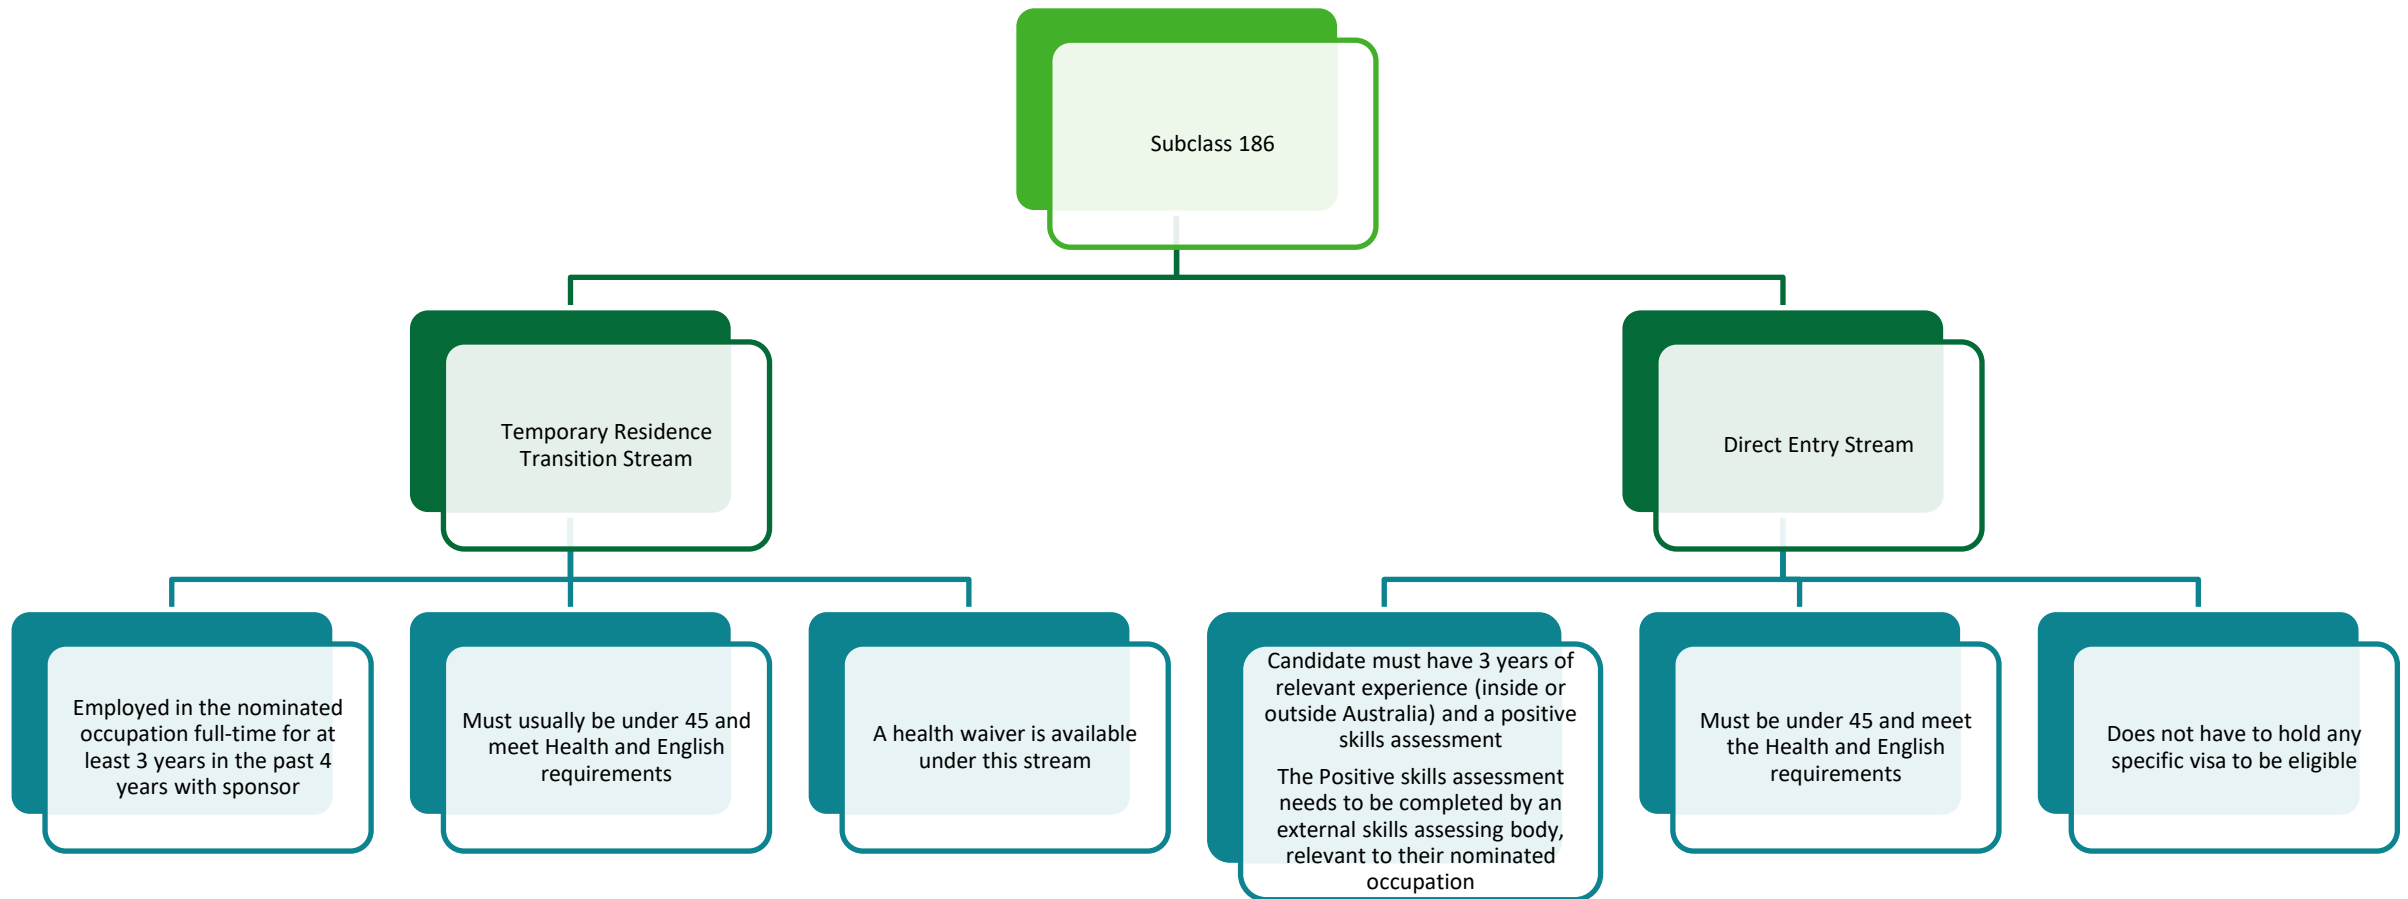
Subclass 186

Temporary Residence Transition Stream

Direct Entry Stream

Employed in the nominated occupation full-time for at least 3 years in the past 4 years with sponsor

Must usually be under 45 and meet Health and English requirements

A health waiver is available under this stream

Candidate must have 3 years of relevant experience (inside or outside Australia) and a positive skills assessment

The Positive skills assessment needs to be completed by an external skills assessing body, relevant to their nominated occupation

Must be under 45 and meet the Health and English requirements

Does not have to hold any specific visa to be eligible